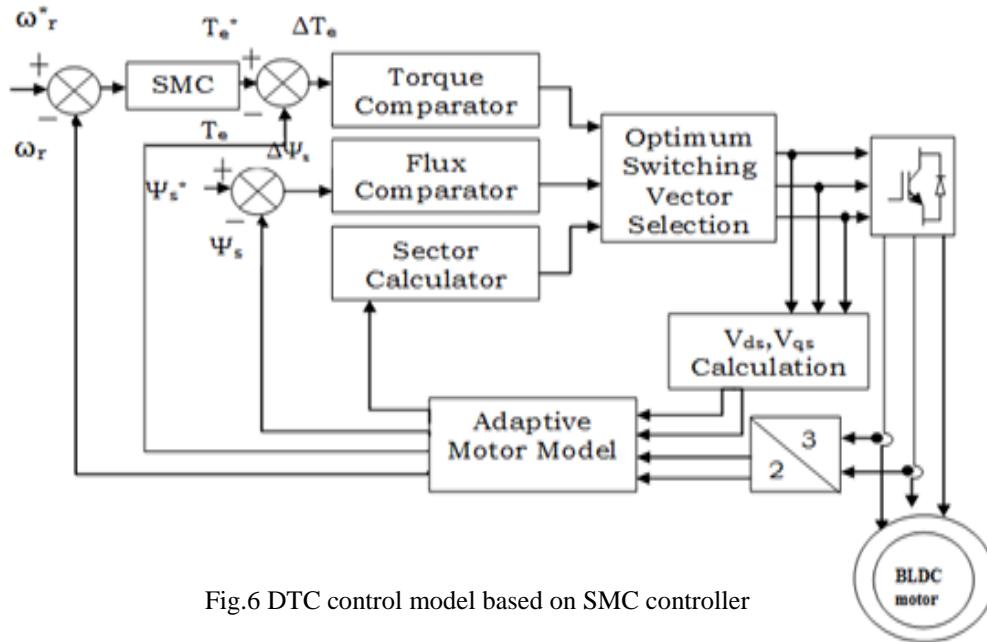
$\omega^*_r$

+

−

$\omega_r$

SMC

$T_e^*$

+

−

$T_e$

$\Delta T_e$

Torque Comparator

$\Delta\Psi_s$

+

$\Psi_s^*$

−

$\Psi_s$

Flux Comparator

Sector Calculator

Optimum Switching Vector Selection

$V_{ds}, V_{qs}$ Calculation

Adaptive Motor Model

3

2

BLDC motor

Fig.6 DTC control model based on SMC controller